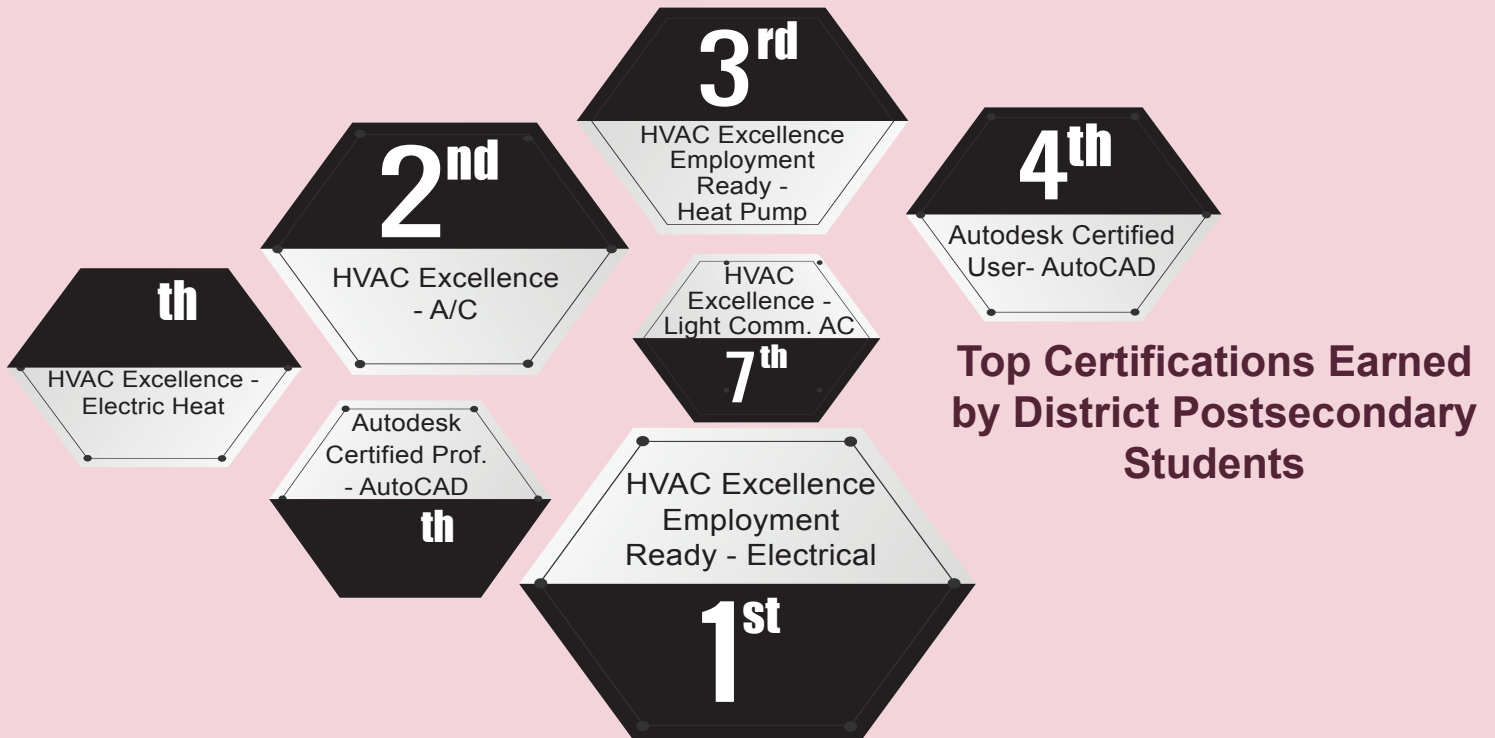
3rd
HVAC Excellence Employment Ready - Heat Pump

2nd
HVAC Excellence - A/C

4th
Autodesk Certified User- AutoCAD

th
HVAC Excellence - Electric Heat

HVAC Excellence - Light Comm. AC
7th

Top Certifications Earned by District Postsecondary Students

Autodesk Certified Prof. - AutoCAD
th

HVAC Excellence Employment Ready - Electrical
1st